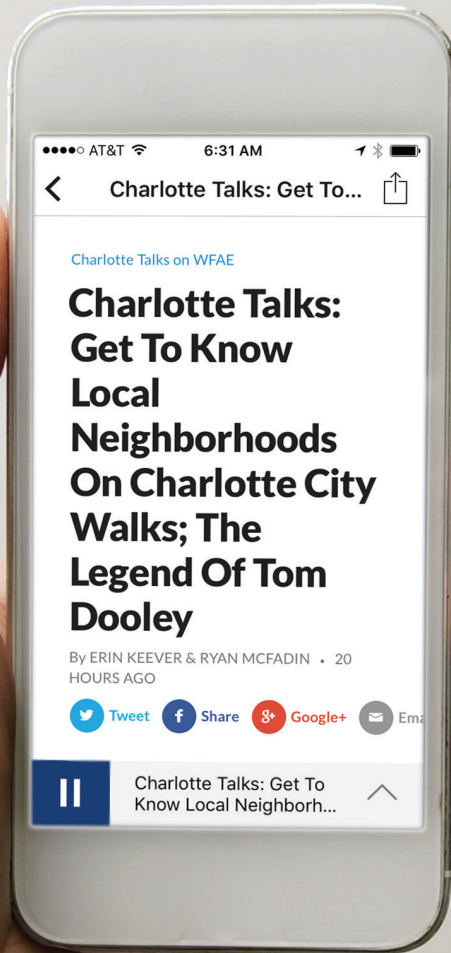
●●●●○ AT&T 6:31 AM

Charlotte Talks: Get To...

Charlotte Talks on WFAE

Charlotte Talks: Get To Know Local Neighborhoods On Charlotte City Walks; The Legend Of Tom Dooley

By ERIN KEEVER & RYAN MCFADIN • 20 HOURS AGO

Tweet Share Google+ Ema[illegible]

Charlotte Talks: Get To Know Local Neighborh...